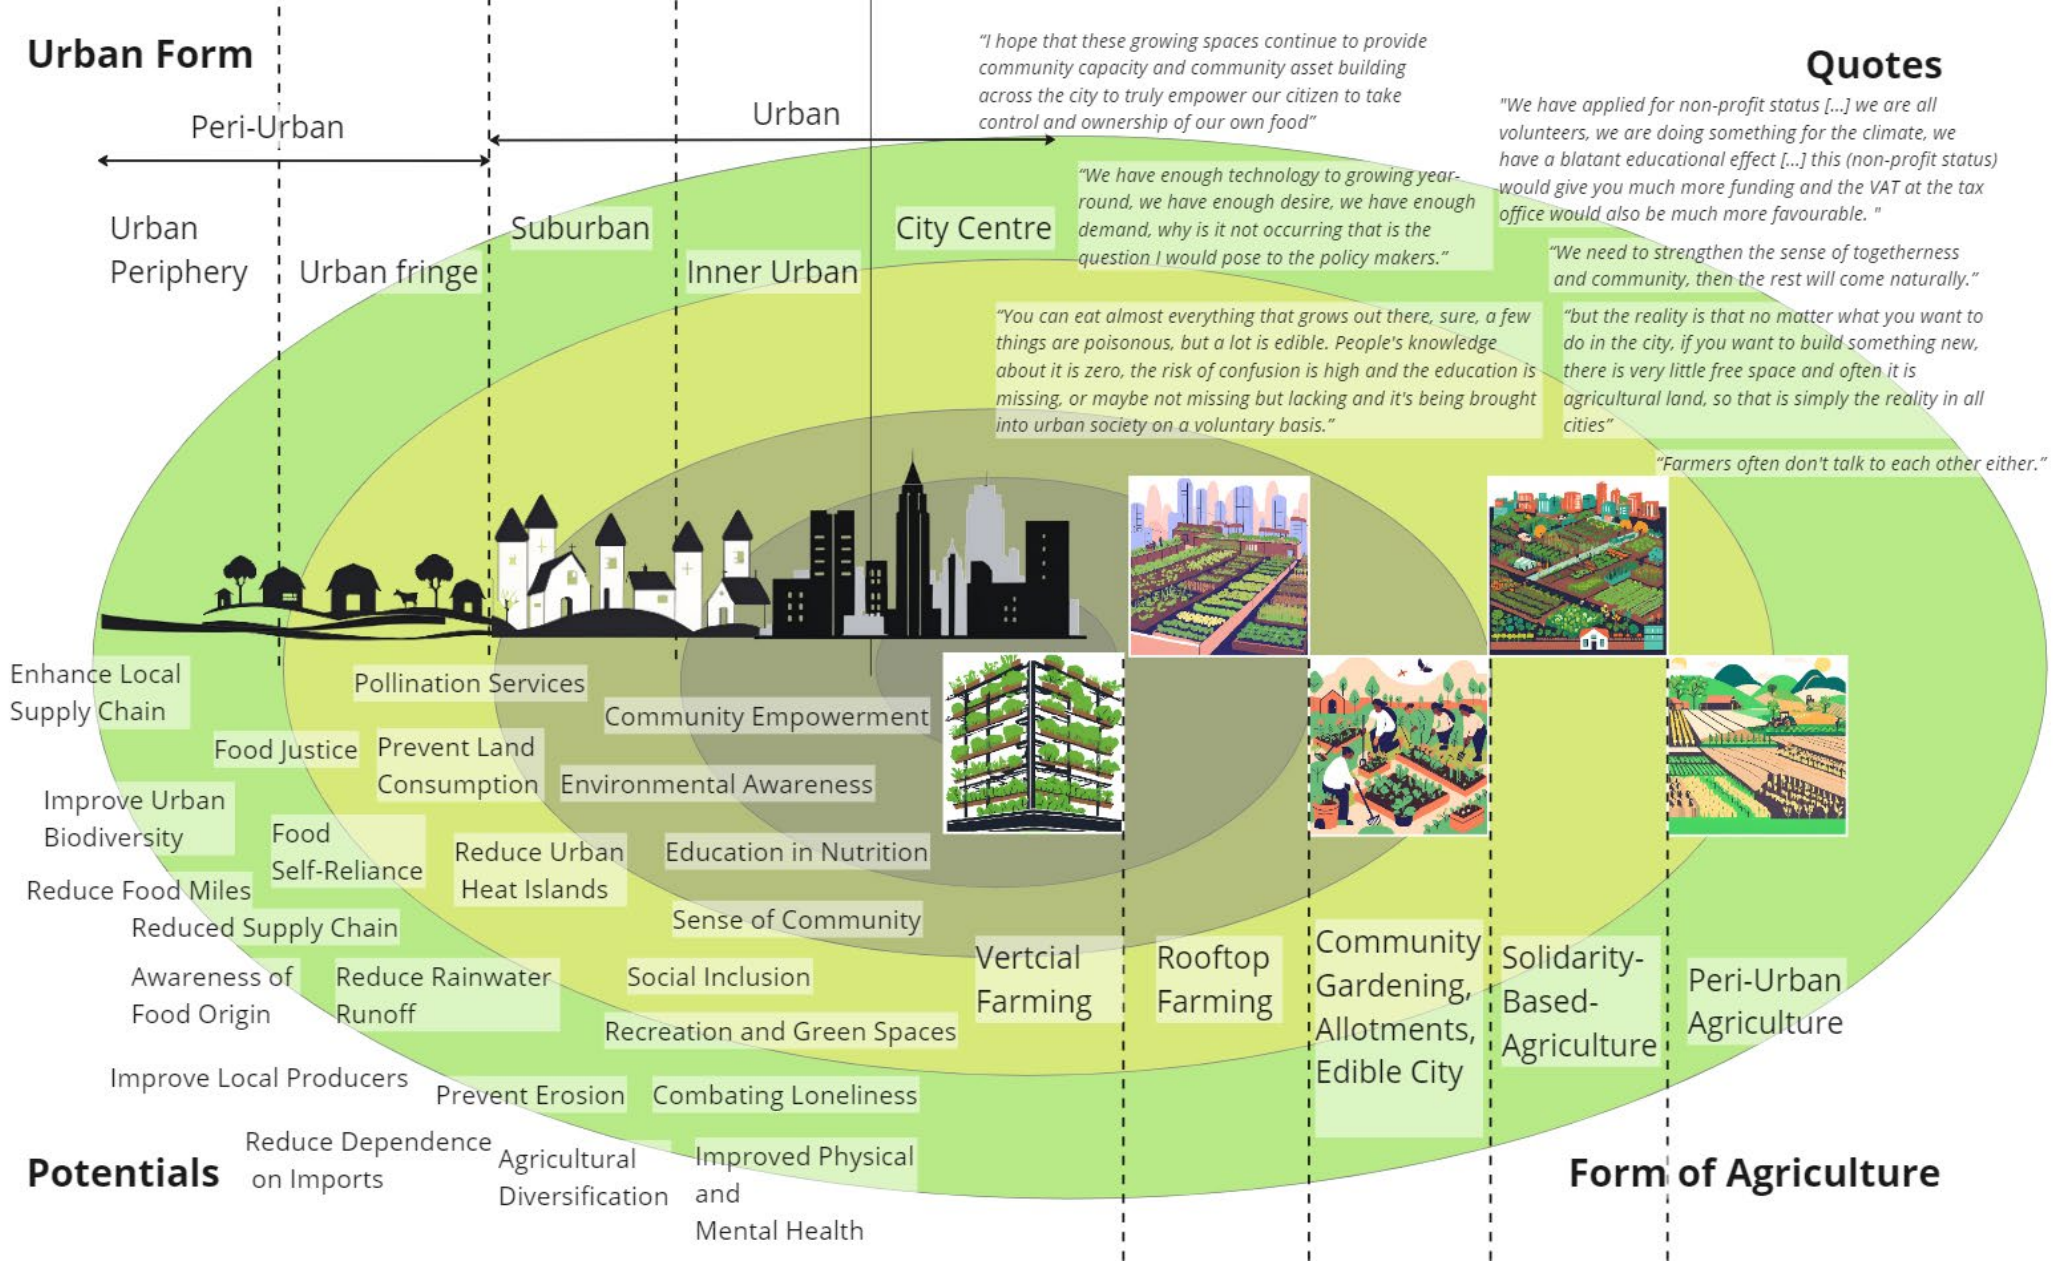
Urban Form

Peri-Urban

Urban

Urban Periphery

Urban fringe

Suburban

Inner Urban

City Centre

"I hope that these growing spaces continue to provide community capacity and community asset building across the city to truly empower our citizen to take control and ownership of our own food"

Quotes

"We have applied for non-profit status [...] we are all volunteers, we are doing something for the climate, we have a blatant educational effect [...] this (non-profit status) would give you much more funding and the VAT at the tax office would also be much more favourable. "

"We have enough technology to growing year-round, we have enough desire, we have enough demand, why is it not occurring that is the question I would pose to the policy makers."

"We need to strengthen the sense of togetherness and community, then the rest will come naturally."

"You can eat almost everything that grows out there, sure, a few things are poisonous, but a lot is edible. People's knowledge about it is zero, the risk of confusion is high and the education is missing, or maybe not missing but lacking and it's being brought into urban society on a voluntary basis."

"but the reality is that no matter what you want to do in the city, if you want to build something new, there is very little free space and often it is agricultural land, so that is simply the reality in all cities"

"Farmers often don't talk to each other either."

Enhance Local Supply Chain

Pollination Services

Community Empowerment

Food Justice

Prevent Land Consumption

Environmental Awareness

Improve Urban Biodiversity

Food Self-Reliance

Reduce Urban Heat Islands

Education in Nutrition

Reduce Food Miles

Reduced Supply Chain

Sense of Community

Awareness of Food Origin

Reduce Rainwater Runoff

Social Inclusion

Recreation and Green Spaces

Improve Local Producers

Prevent Erosion

Combating Loneliness

Reduce Dependence on Imports

Agricultural Diversification

Improved Physical and Mental Health

Potentials

Vertcial Farming

Rooftop Farming

Community Gardening, Allotments, Edible City

Solidarity-Based-Agriculture

Peri-Urban Agriculture

Form of Agriculture